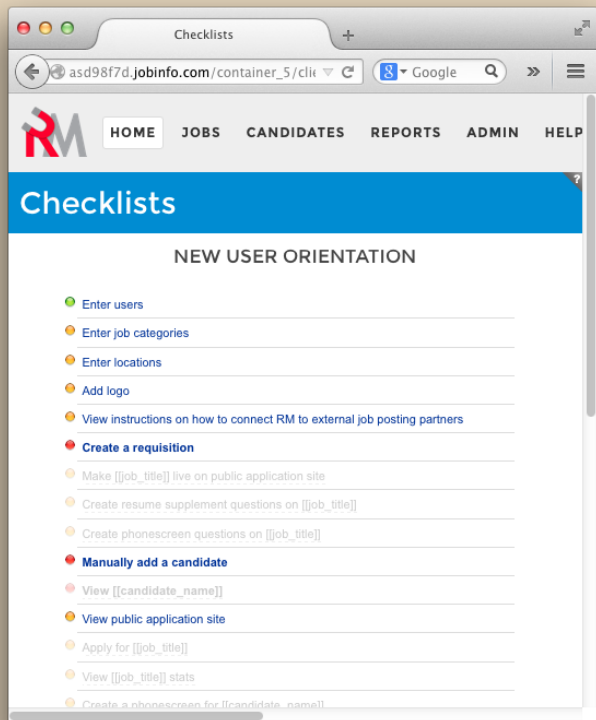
Checklists

asd98f7d.jobinfo.com/container_5/cli

Google

RM

HOME JOBS CANDIDATES REPORTS ADMIN HELP

Checklists

?

NEW USER ORIENTATION

Enter users

Enter job categories

Enter locations

Add logo

View instructions on how to connect RM to external job posting partners

Create a requisition

Make [[job_title]] live on public application site

Create resume supplement questions on [[job_title]]

Create phonescreen questions on [[job_title]]

Manually add a candidate

View [[candidate_name]]

View public application site

Apply for [[job_title]]

View [[job_title]] stats

Create a phonescreen for [[candidate_name]]